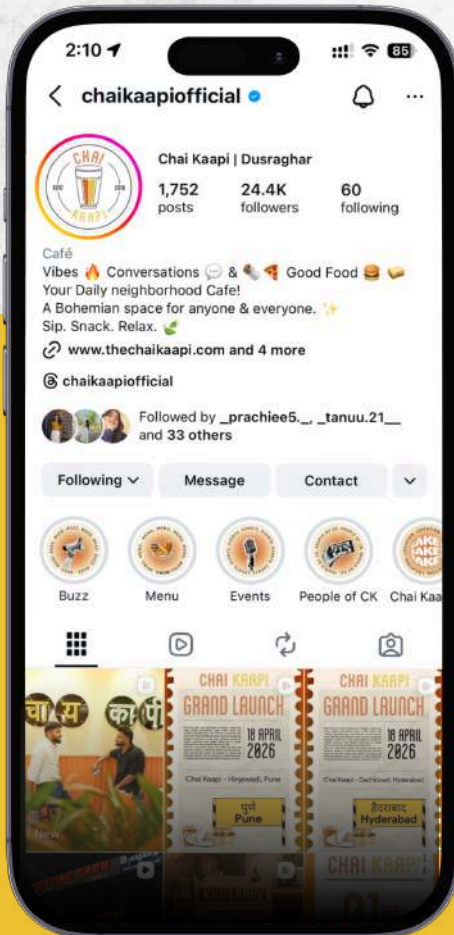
2:10

85

chaikaapiofficial

CHAI KAAPI

Chai Kaapi | Dusraghar

1,752 posts

24.4K followers

60 following

Café

Vibes 🔥 Conversations 💬 & 🍢🍕 Good Food 🍔🧈
Your Daily neighborhood Cafe!
A Bohemian space for anyone & everyone. ✨
Sip. Snack. Relax. 🌿

www.thechaikaapi.com and 4 more

chaikaapiofficial

Followed by _prachiee5._, _tanuu.21__ and 33 others

Following

Message

Contact

Buzz

Menu

Events

People of CK

Chai Kaa

चाय कापी

New

CHAI KAAPI

GRAND LAUNCH

18 APRIL 2026

Chai Kaapi - Hinjewadi, Pune

पुणे

Pune

CHAI KAAPI

GRAND LAUNCH

18 APRIL 2026

Chai Kaapi - Gachibowli, Hyderabad

हैदराबाद

Hyderabad

CHAI KAAPI

01